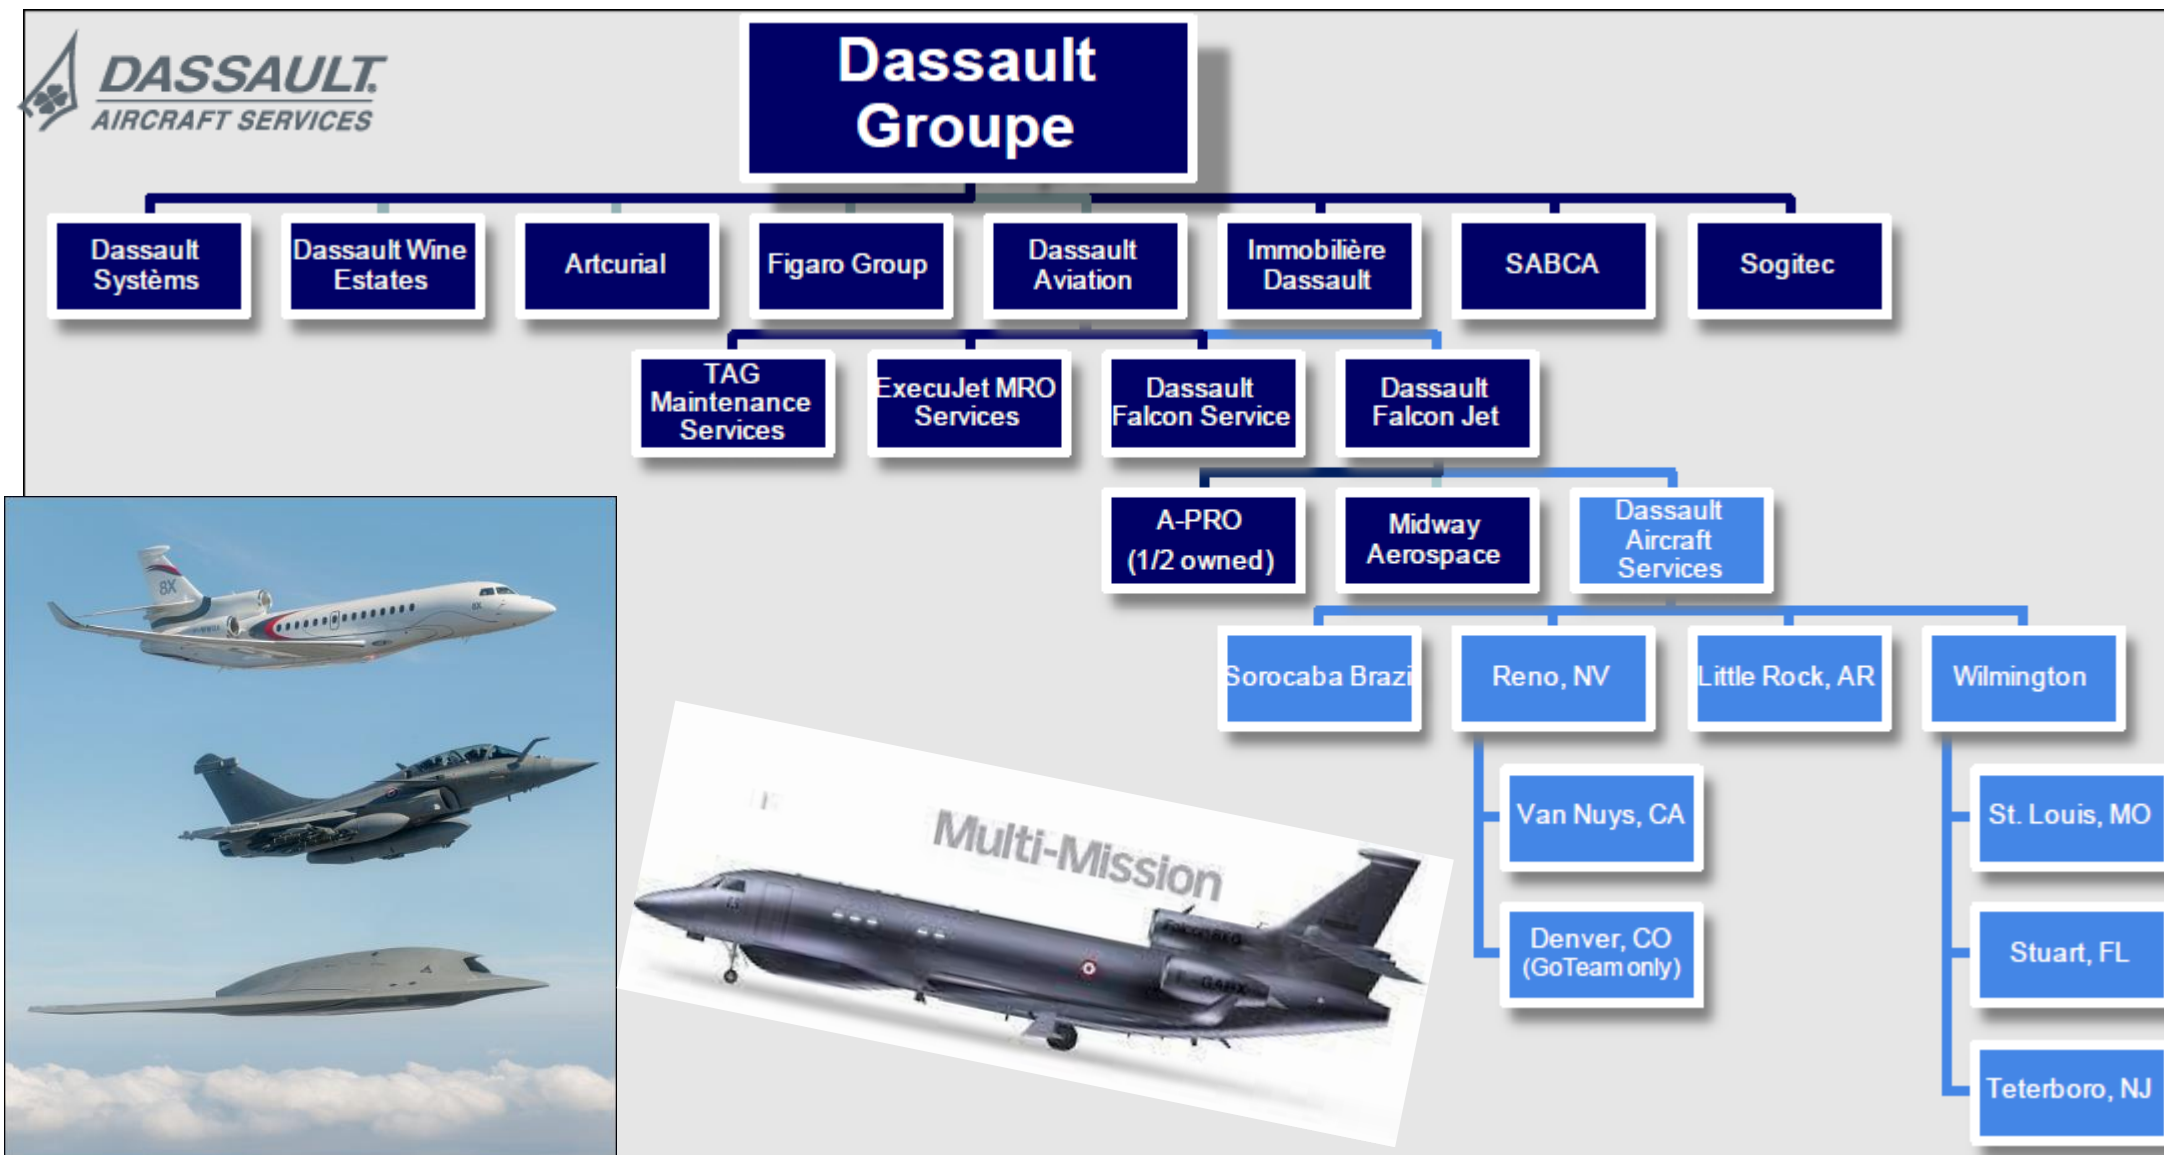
DASSAULT AIRCRAFT SERVICES

Dassault Groupe

Dassault Systèms

Dassault Wine Estates

Artcurial

Figaro Group

Dassault Aviation

Immobilière Dassault

SABCA

Sogitec

TAG Maintenance Services

ExecuJet MRO Services

Dassault Falcon Service

Dassault Falcon Jet

A-PRO (1/2 owned)

Midway Aerospace

Dassault Aircraft Services

Sorocaba Brazi

Reno, NV

Little Rock, AR

Wilmington

Van Nuys, CA

Denver, CO (GoTeam only)

St. Louis, MO

Stuart, FL

Teterboro, NJ

8X

Multi-Mission